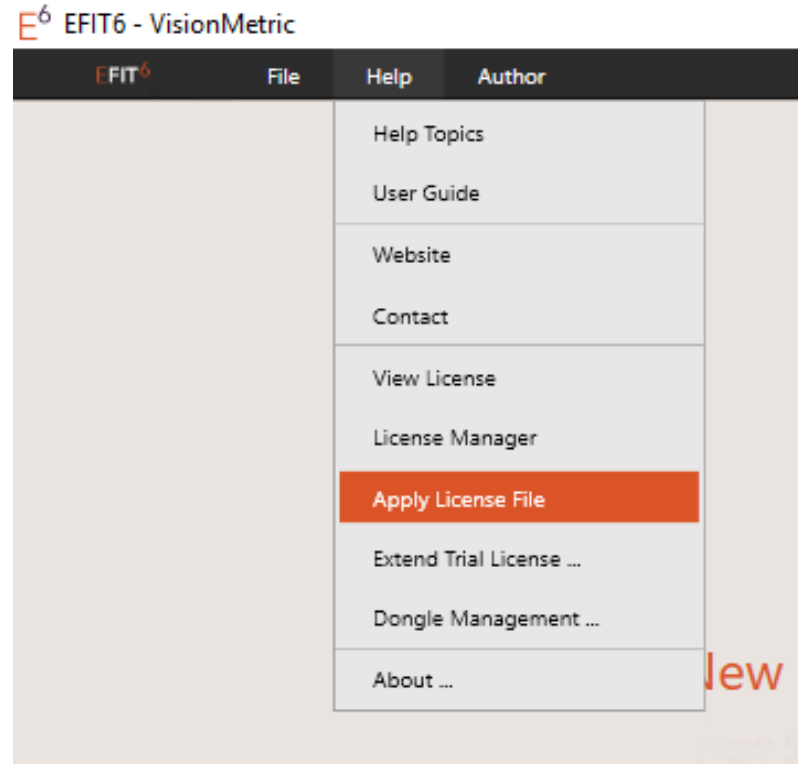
$E^6$ EFIT6 - VisionMetric

EFIT6 File Help Author

Help Topics

User Guide

Website

Contact

View License

License Manager

Apply License File

Extend Trial License ...

Dongle Management ...

About ...

lew